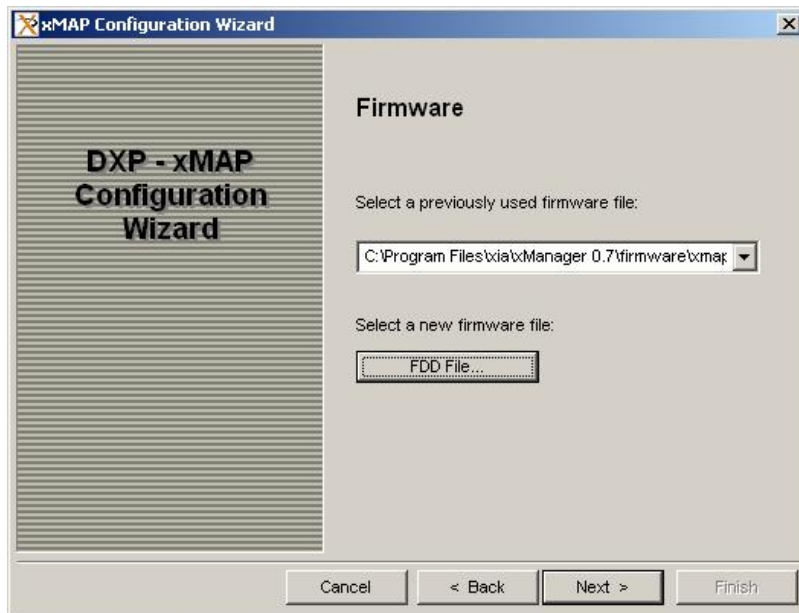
xMAP Configuration Wizard

DXP - xMAP Configuration Wizard

Firmware

Select a previously used firmware file:

C:\Program Files\xia\xManager 0.7\firmware\xmap

Select a new firmware file:

FDD File...

Cancel

< Back

Next >

Finish